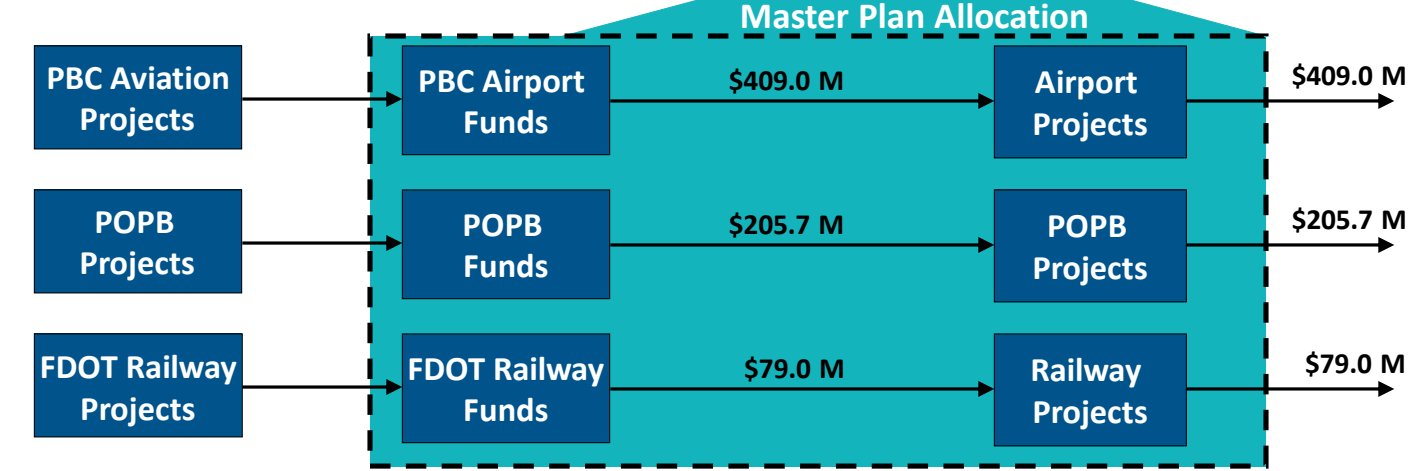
Master Plan Allocation

PBC Aviation Projects

PBC Airport Funds

$409.0 M

Airport Projects

$409.0 M

POPB Projects

POPB Funds

$205.7 M

POPB Projects

$205.7 M

FDOT Railway Projects

FDOT Railway Funds

$79.0 M

Railway Projects

$79.0 M